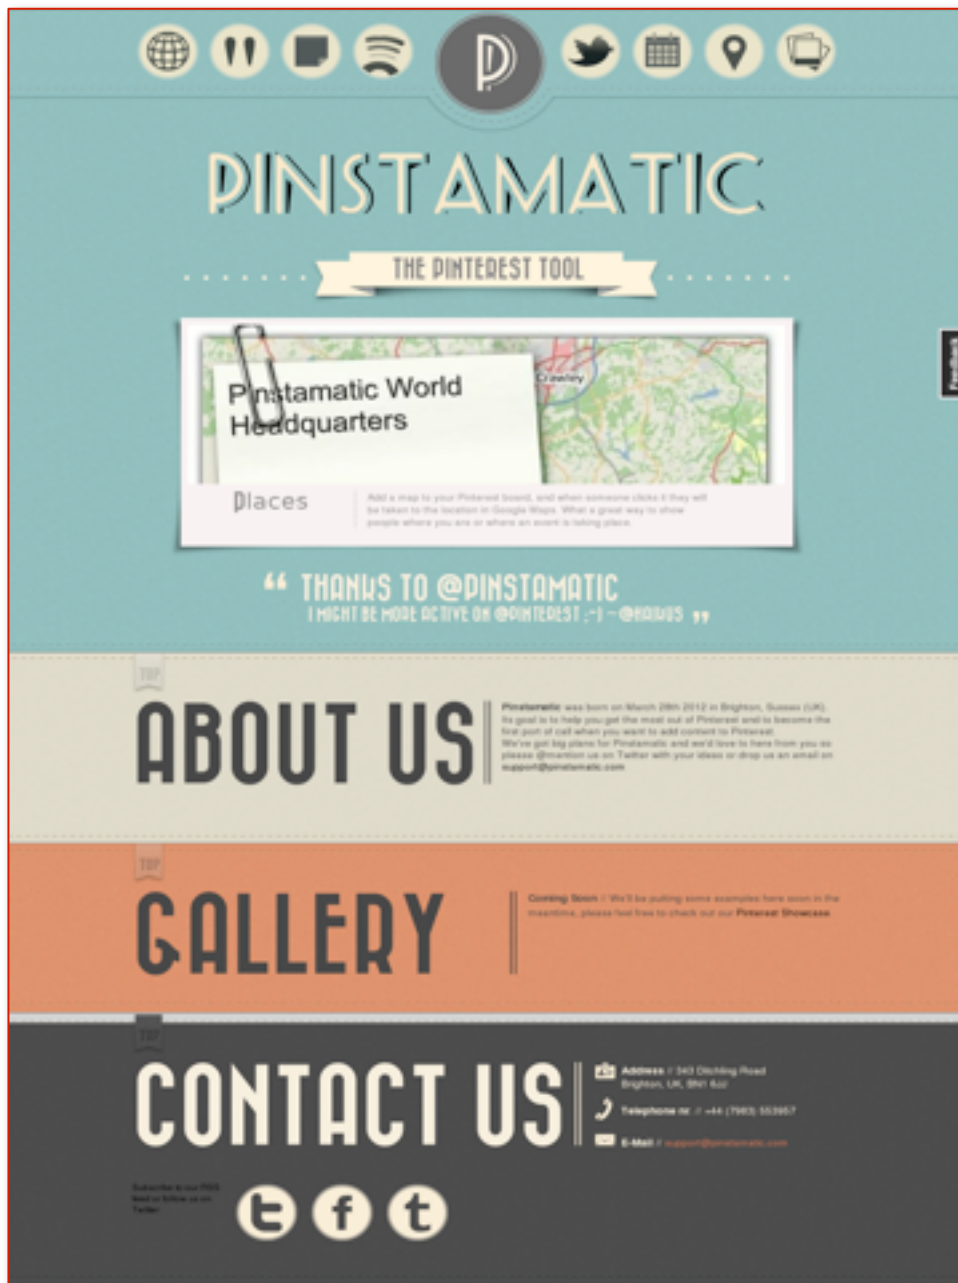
PINSTAMATIC

THE PINTEREST TOOL

Pinstamatic World Headquarters

Crawley

Places

Add a map to your Pinterest board, and when someone clicks it they will be taken to the location in Google Maps. What a great way to show people where you are or where an event is taking place.

Feedback

" THANKS TO @PINSTAMATIC I MIGHT BE MORE ACTIVE ON @PINTEREST ;-) - @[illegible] "

TOP

ABOUT US

Pinstamatic was born on March 28th 2012 in Brighton, Sussex (UK). Its goal is to help you get the most out of Pinterest and to become the first port of call when you want to add content to Pinterest. We've got big plans for Pinstamatic and we'd love to here from you so please @mention us on Twitter with your ideas or drop us an email on support@pinstamatic.com

TOP

GALLERY

Coming Soon // We'll be putting some examples here soon in the meantime, please feel free to check out our Pinterest Showcase

TOP

CONTACT US

Address // 343 Ditchling Road Brighton, UK, BN1 6JJ

Telephone nr. // +44 (7983) 553957

E-Mail // support@pinstamatic.com

Subscribe to our RSS feed or follow us on Twitter

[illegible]